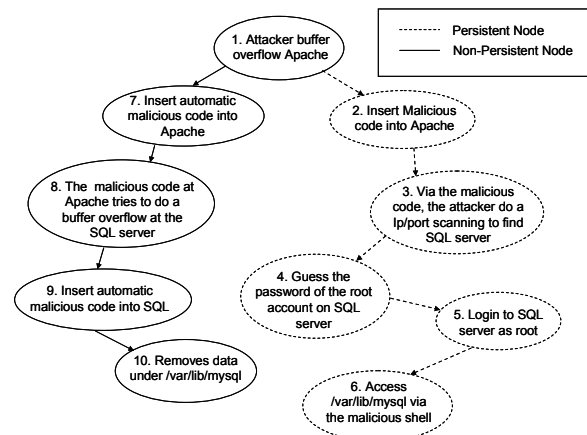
Persistent Node

Non-Persistent Node

1. Attacker buffer overflow Apache

7. Insert automatic malicious code into Apache

2. Insert Malicious code into Apache

8. The malicious code at Apache tries to do a buffer overflow at the SQL server

3. Via the malicious code, the attacker do a Ip/port scanning to find SQL server

9. Insert automatic malicious code into SQL

4. Guess the password of the root account on SQL server

5. Login to SQL server as root

10. Removes data under /var/lib/mysql

6. Access /var/lib/mysql via the malicious shell